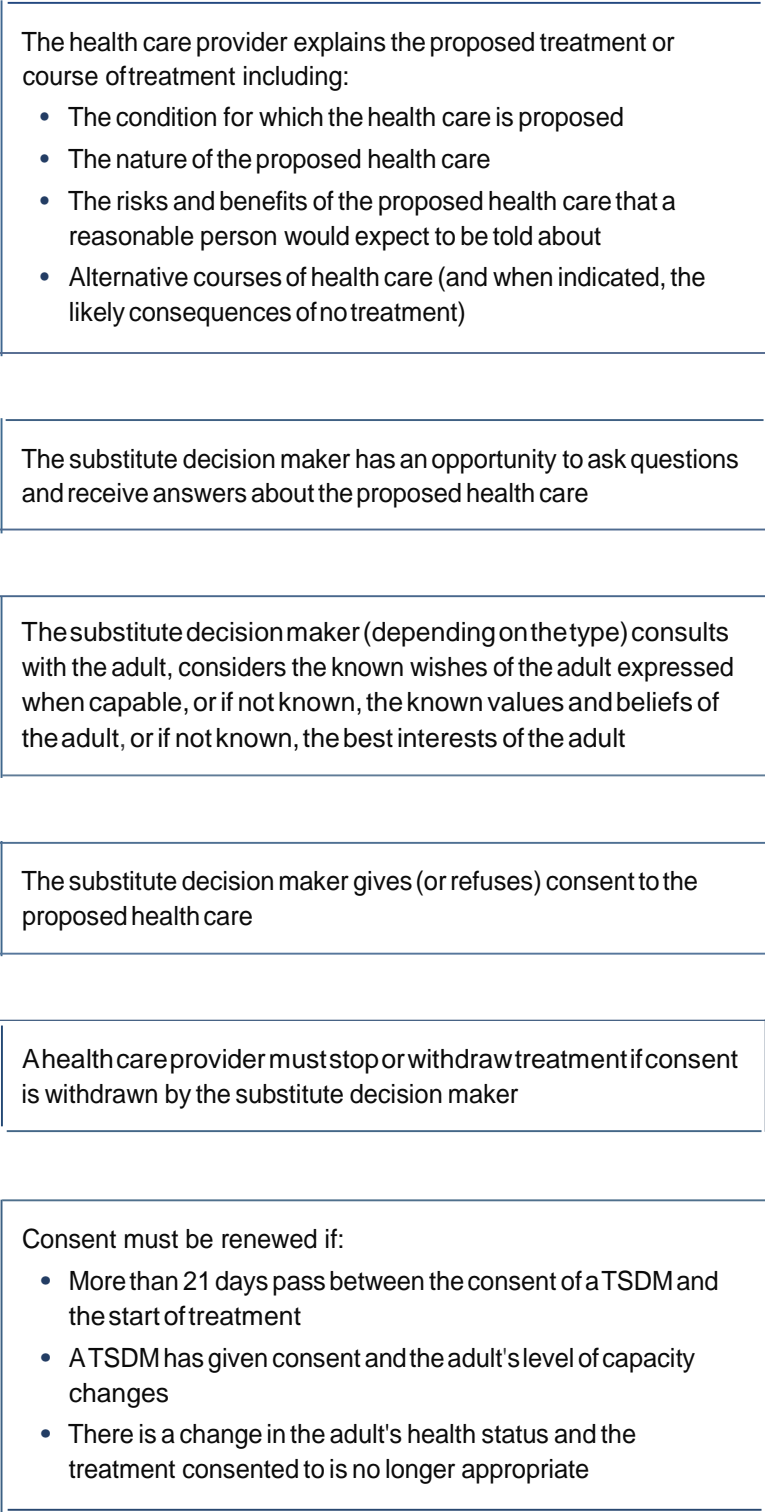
The health care provider explains the proposed treatment or course of treatment including:

- The condition for which the health care is proposed
- The nature of the proposed health care
- The risks and benefits of the proposed health care that a reasonable person would expect to be told about
- Alternative courses of health care (and when indicated, the likely consequences of no treatment)

The substitute decision maker has an opportunity to ask questions and receive answers about the proposed health care

The substitute decision maker (depending on the type) consults with the adult, considers the known wishes of the adult expressed when capable, or if not known, the known values and beliefs of the adult, or if not known, the best interests of the adult

The substitute decision maker gives (or refuses) consent to the proposed health care

A health care provider must stop or withdraw treatment if consent is withdrawn by the substitute decision maker

Consent must be renewed if:

- More than 21 days pass between the consent of a TSDM and the start of treatment
- A TSDM has given consent and the adult's level of capacity changes
- There is a change in the adult's health status and the treatment consented to is no longer appropriate